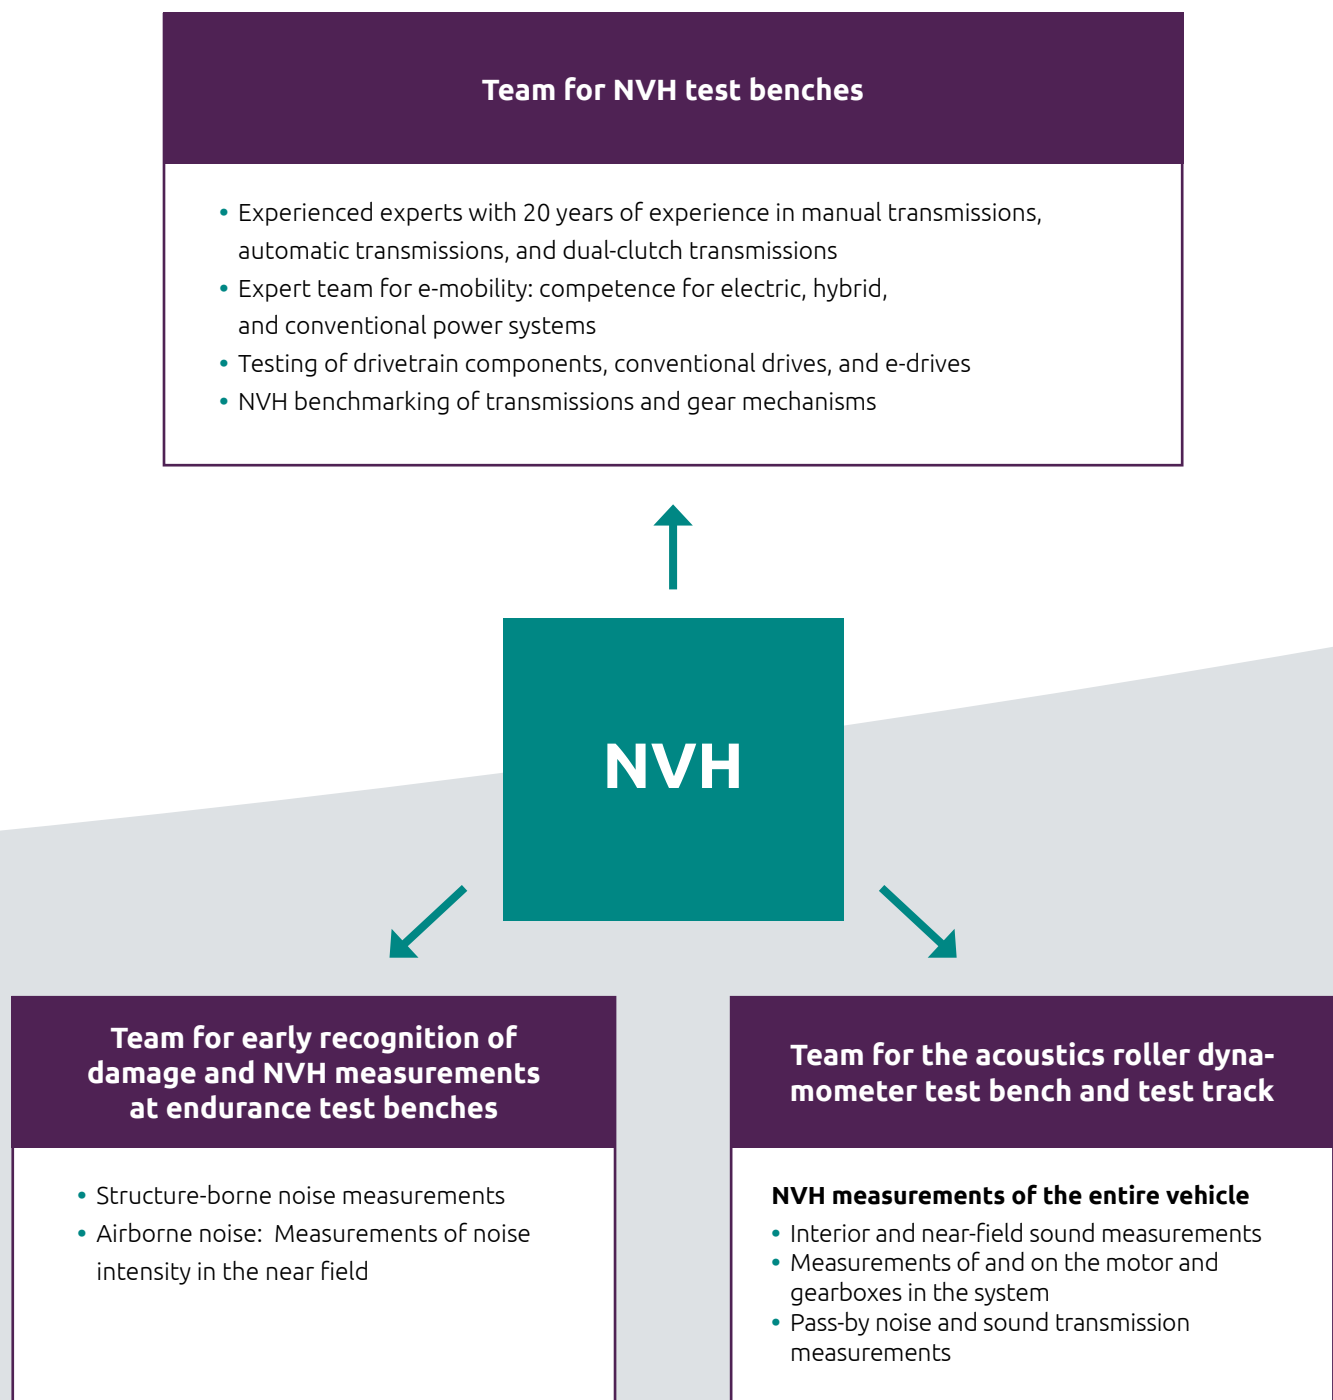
Team for NVH test benches

• Experienced experts with 20 years of experience in manual transmissions, automatic transmissions, and dual-clutch transmissions
• Expert team for e-mobility: competence for electric, hybrid, and conventional power systems
• Testing of drivetrain components, conventional drives, and e-drives
• NVH benchmarking of transmissions and gear mechanisms

NVH

Team for early recognition of damage and NVH measurements at endurance test benches

• Structure-borne noise measurements
• Airborne noise: Measurements of noise intensity in the near field

Team for the acoustics roller dynamometer test bench and test track

NVH measurements of the entire vehicle
• Interior and near-field sound measurements
• Measurements of and on the motor and gearboxes in the system
• Pass-by noise and sound transmission measurements